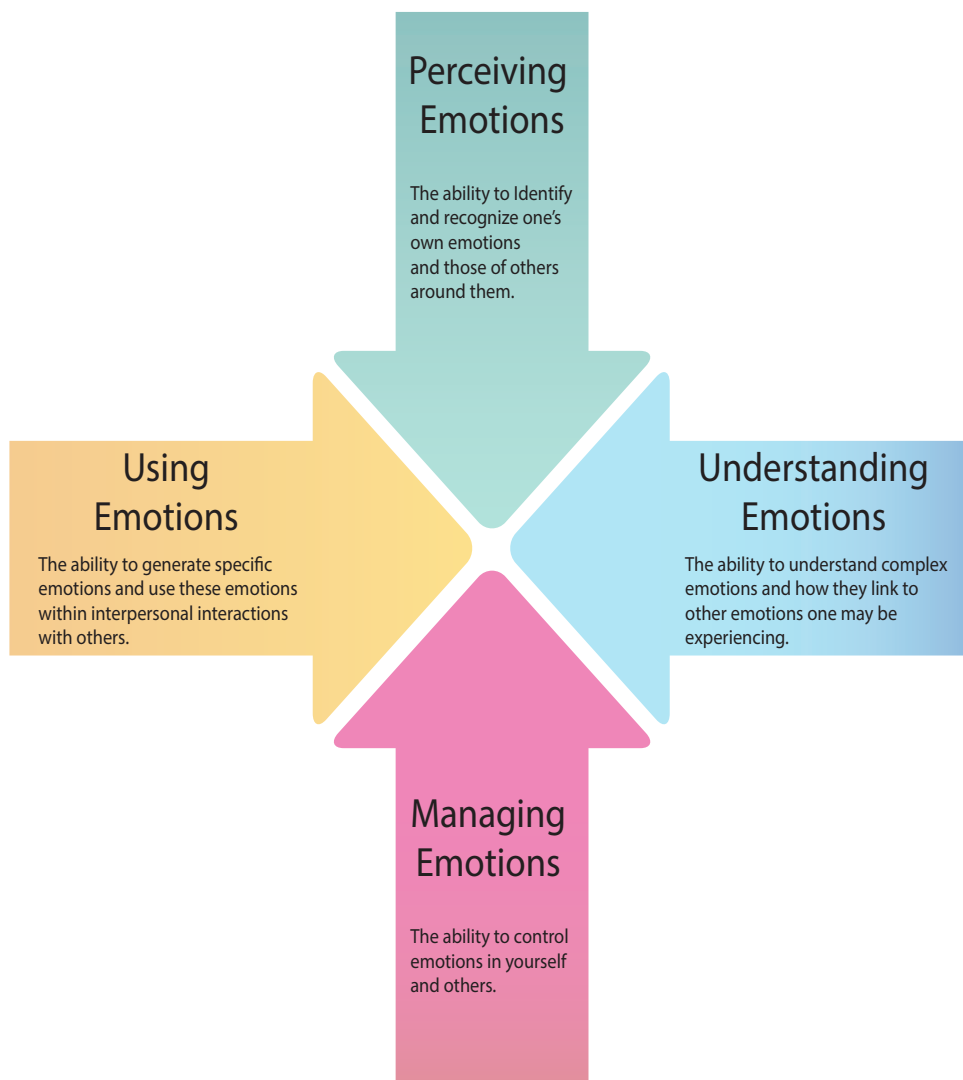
Perceiving Emotions

The ability to Identify and recognize one's own emotions and those of others around them.

Using Emotions

The ability to generate specific emotions and use these emotions within interpersonal interactions with others.

Understanding Emotions

The ability to understand complex emotions and how they link to other emotions one may be experiencing.

Managing Emotions

The ability to control emotions in yourself and others.